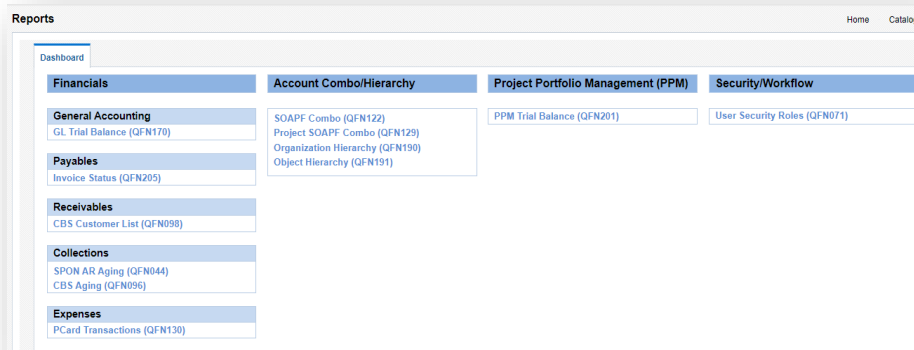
Reports

Home Catalo

Dashboard

Financials

General Accounting
GL Trial Balance (QFN170)

Payables
Invoice Status (QFN205)

Receivables
CBS Customer List (QFN098)

Collections
SPON AR Aging (QFN044)
CBS Aging (QFN096)

Expenses
PCard Transactions (QFN130)

Account Combo/Hierarchy

SOAPF Combo (QFN122)
Project SOAPF Combo (QFN129)
Organization Hierarchy (QFN190)
Object Hierarchy (QFN191)

Project Portfolio Management (PPM)

PPM Trial Balance (QFN201)

Security/Workflow

User Security Roles (QFN071)